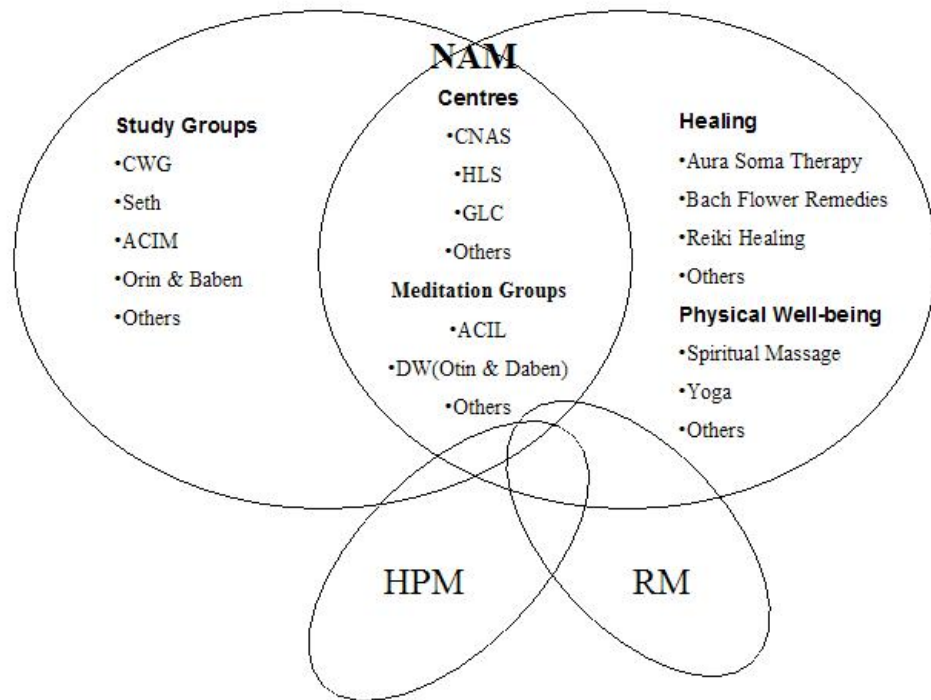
NAM

Study Groups
•CWG
•Seth
•ACIM
•Orin & Baben
•Others

Centres
•CNAS
•HLS
•GLC
•Others
Meditation Groups
•ACIL
•DW(Otin & Daben)
•Others

Healing
•Aura Soma Therapy
•Bach Flower Remedies
•Reiki Healing
•Others
Physical Well-being
•Spiritual Massage
•Yoga
•Others

HPM

RM